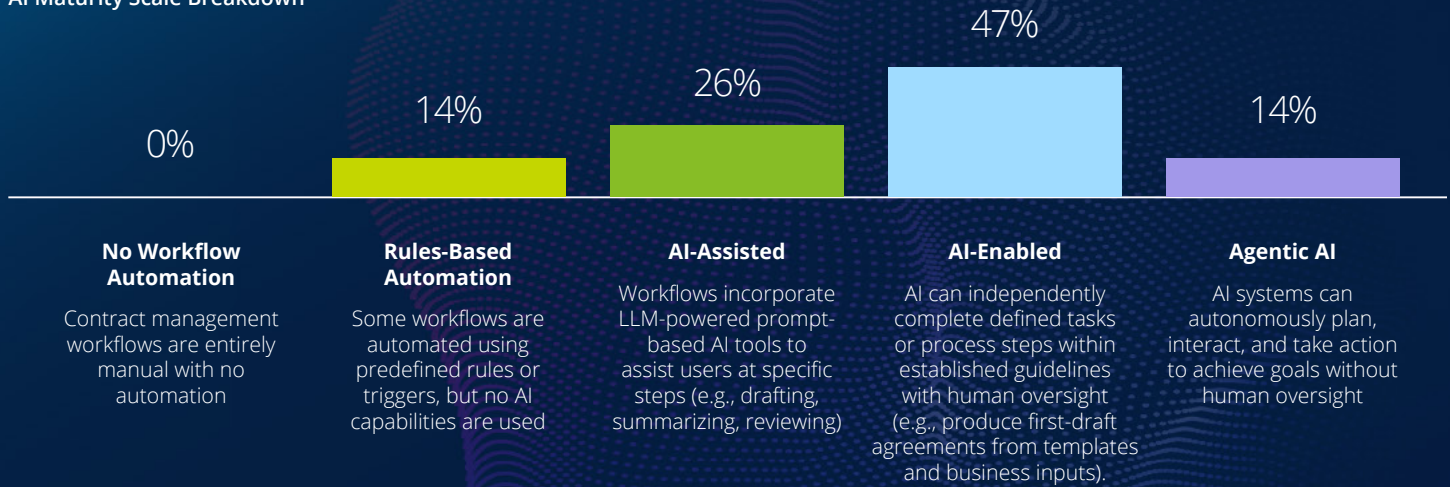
AI Maturity Scale Breakdown

0%

14%

26%

47%

14%

**No Workflow Automation**

Contract management workflows are entirely manual with no automation

**Rules-Based Automation**

Some workflows are automated using predefined rules or triggers, but no AI capabilities are used

**AI-Assisted**

Workflows incorporate LLM-powered prompt-based AI tools to assist users at specific steps (e.g., drafting, summarizing, reviewing)

**AI-Enabled**

AI can independently complete defined tasks or process steps within established guidelines with human oversight (e.g., produce first-draft agreements from templates and business inputs).

**Agentic AI**

AI systems can autonomously plan, interact, and take action to achieve goals without human oversight